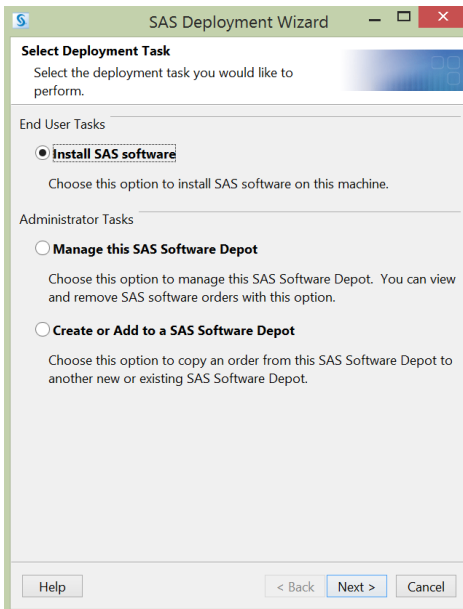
SAS Deployment Wizard

Select Deployment Task
Select the deployment task you would like to perform.

End User Tasks

Install SAS software

Choose this option to install SAS software on this machine.

Administrator Tasks

Manage this SAS Software Depot

Choose this option to manage this SAS Software Depot. You can view and remove SAS software orders with this option.

Create or Add to a SAS Software Depot

Choose this option to copy an order from this SAS Software Depot to another new or existing SAS Software Depot.

Help

< Back

Next >

Cancel